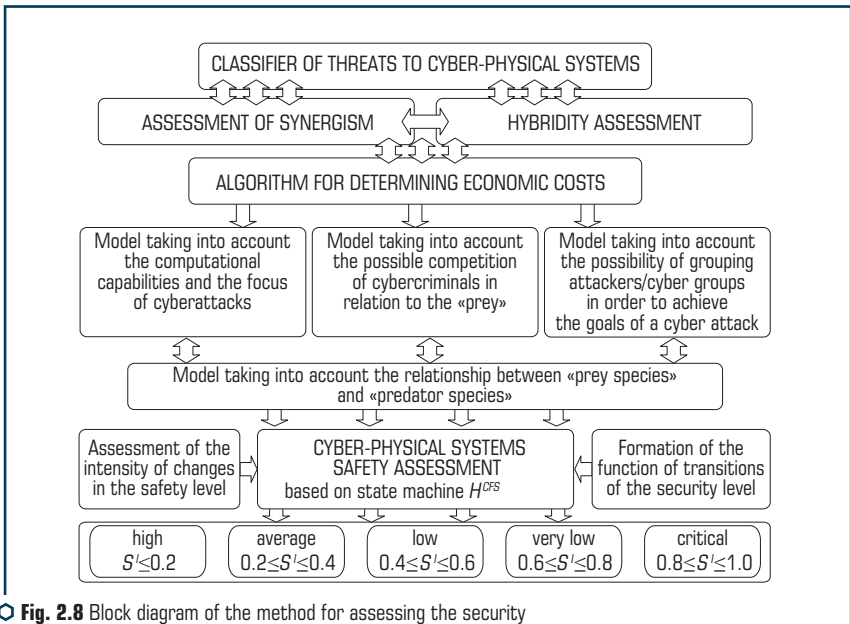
CLASSIFIER OF THREATS TO CYBER-PHYSICAL SYSTEMS

ASSESSMENT OF SYNERGISM

HYBRIDITY ASSESSMENT

ALGORITHM FOR DETERMINING ECONOMIC COSTS

Model taking into account the computational capabilities and the focus of cyberattacks

Model taking into account the possible competition of cybercriminals in relation to the «prey»

Model taking into account the possibility of grouping attackers/cyber groups in order to achieve the goals of a cyber attack

Model taking into account the relationship between «prey species» and «predator species»

Assessment of the intensity of changes in the safety level

CYBER-PHYSICAL SYSTEMS SAFETY ASSESSMENT based on state machine $H^{CFS}$

Formation of the function of transitions of the security level

high $S^i \leq 0.2$

average $0.2 \leq S^i \leq 0.4$

low $0.4 \leq S^i \leq 0.6$

very low $0.6 \leq S^i \leq 0.8$

critical $0.8 \leq S^i \leq 1.0$

Fig. 2.8 Block diagram of the method for assessing the security